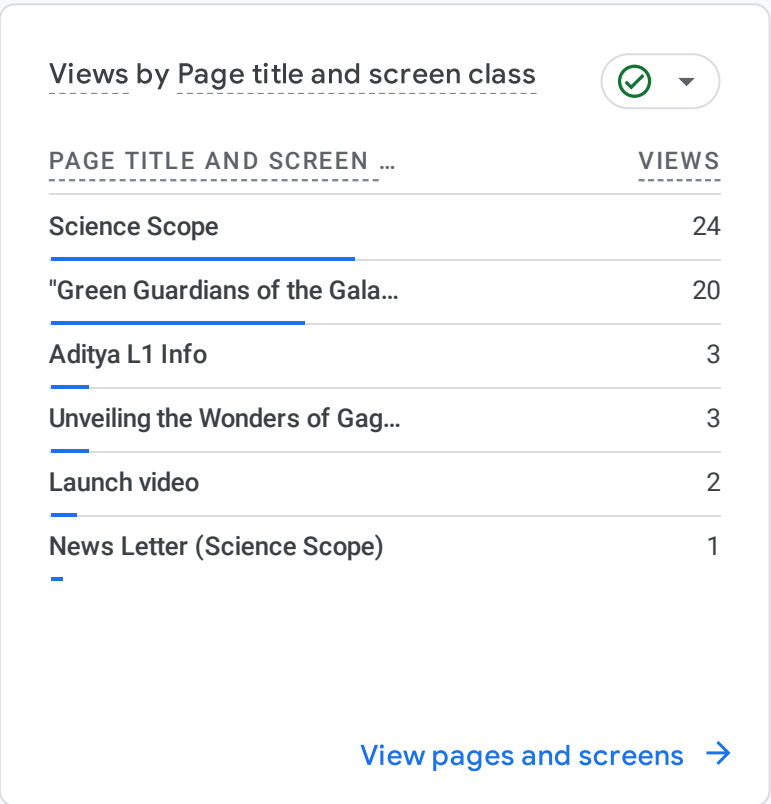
Views by Page title and screen class

| PAGE TITLE AND SCREEN … | VIEWS |
|---|---|
| Science Scope | 24 |
| "Green Guardians of the Gala… | 20 |
| Aditya L1 Info | 3 |
| Unveiling the Wonders of Gag… | 3 |
| Launch video | 2 |
| News Letter (Science Scope) | 1 |

View pages and screens →